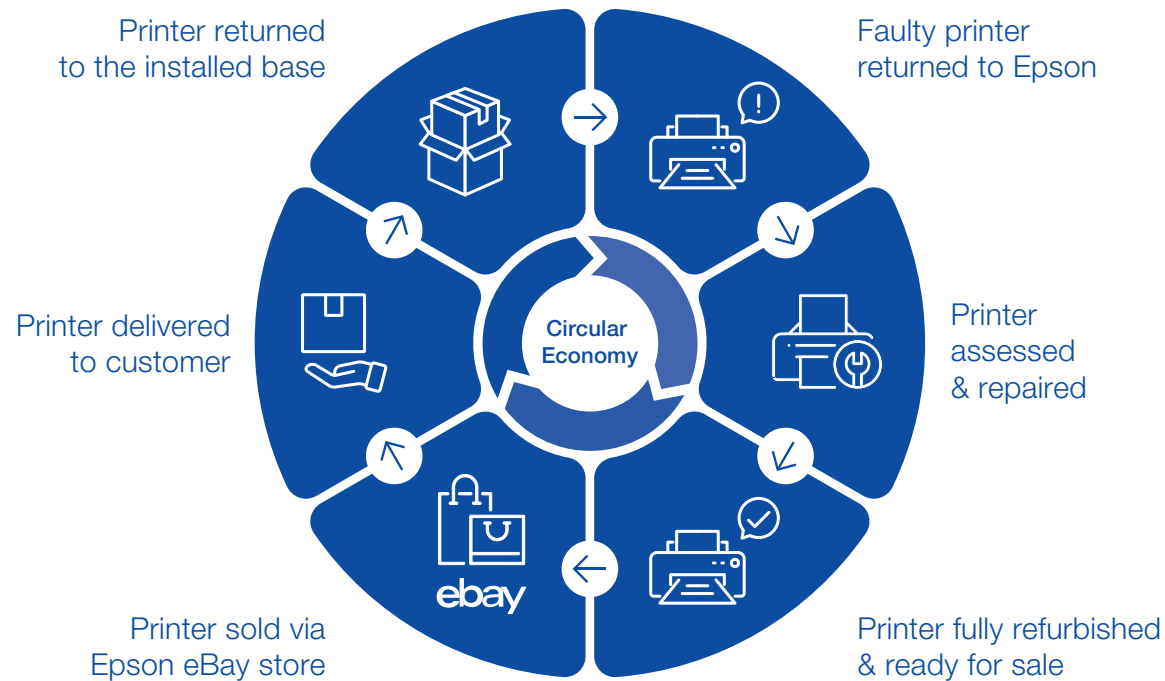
Printer returned to the installed base

Faulty printer returned to Epson

Circular Economy

Printer delivered to customer

Printer assessed & repaired

ebay

Printer sold via Epson eBay store

Printer fully refurbished & ready for sale